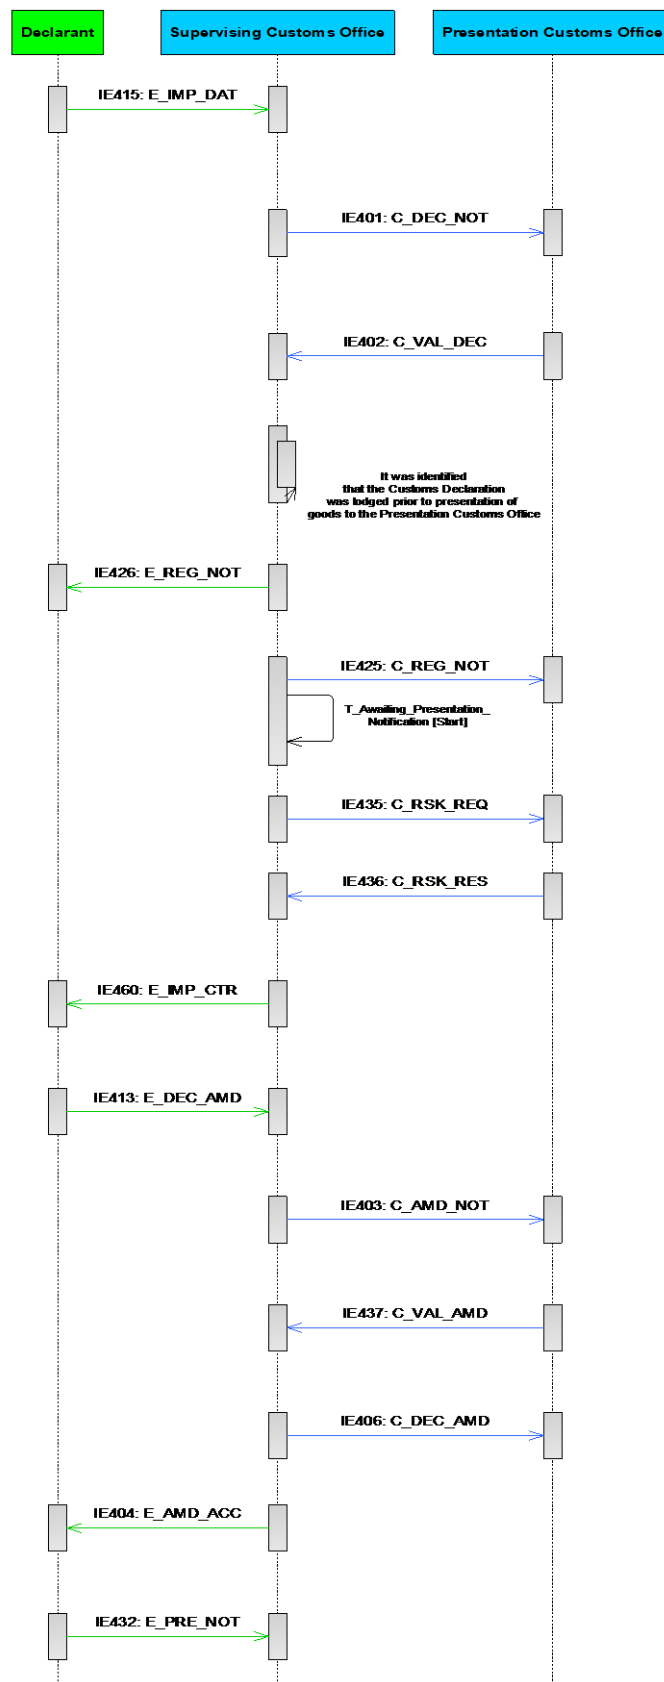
Declarant

Supervising Customs Office

Presentation Customs Office

IE415: E_IMP_DAT

IE401: C_DEC_NOT

IE402: C_VAL_DEC

It was identified that the Customs Declaration was lodged prior to presentation of goods to the Presentation Customs Office

IE426: E_REG_NOT

IE425: C_REG_NOT

T_Awaiting_Presentation_ Notification [Start]

IE435: C_RSK_REQ

IE436: C_RSK_RES

IE460: E_IMP_CTR

IE413: E_DEC_AMD

IE403: C_AMD_NOT

IE437: C_VAL_AMD

IE406: C_DEC_AMD

IE404: E_AMD_ACC

IE432: E_PRE_NOT